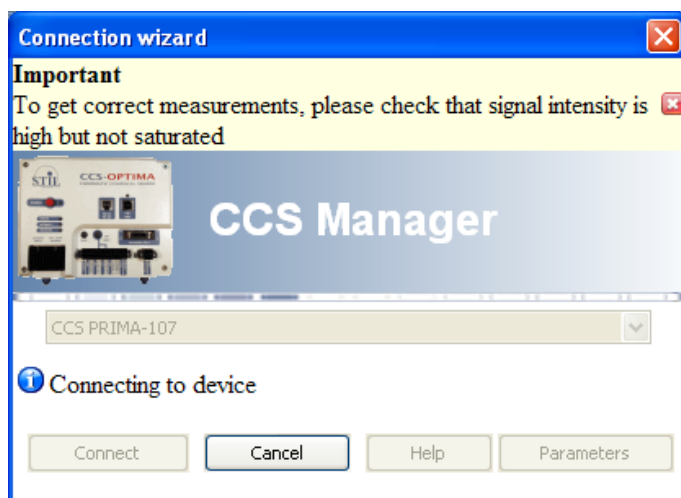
Connection wizard

Important
To get correct measurements, please check that signal intensity is high but not saturated

STIL
CCS-OPTIMA

CCS Manager

CCS PRIMA-107

Connecting to device

Connect
Cancel
Help
Parameters